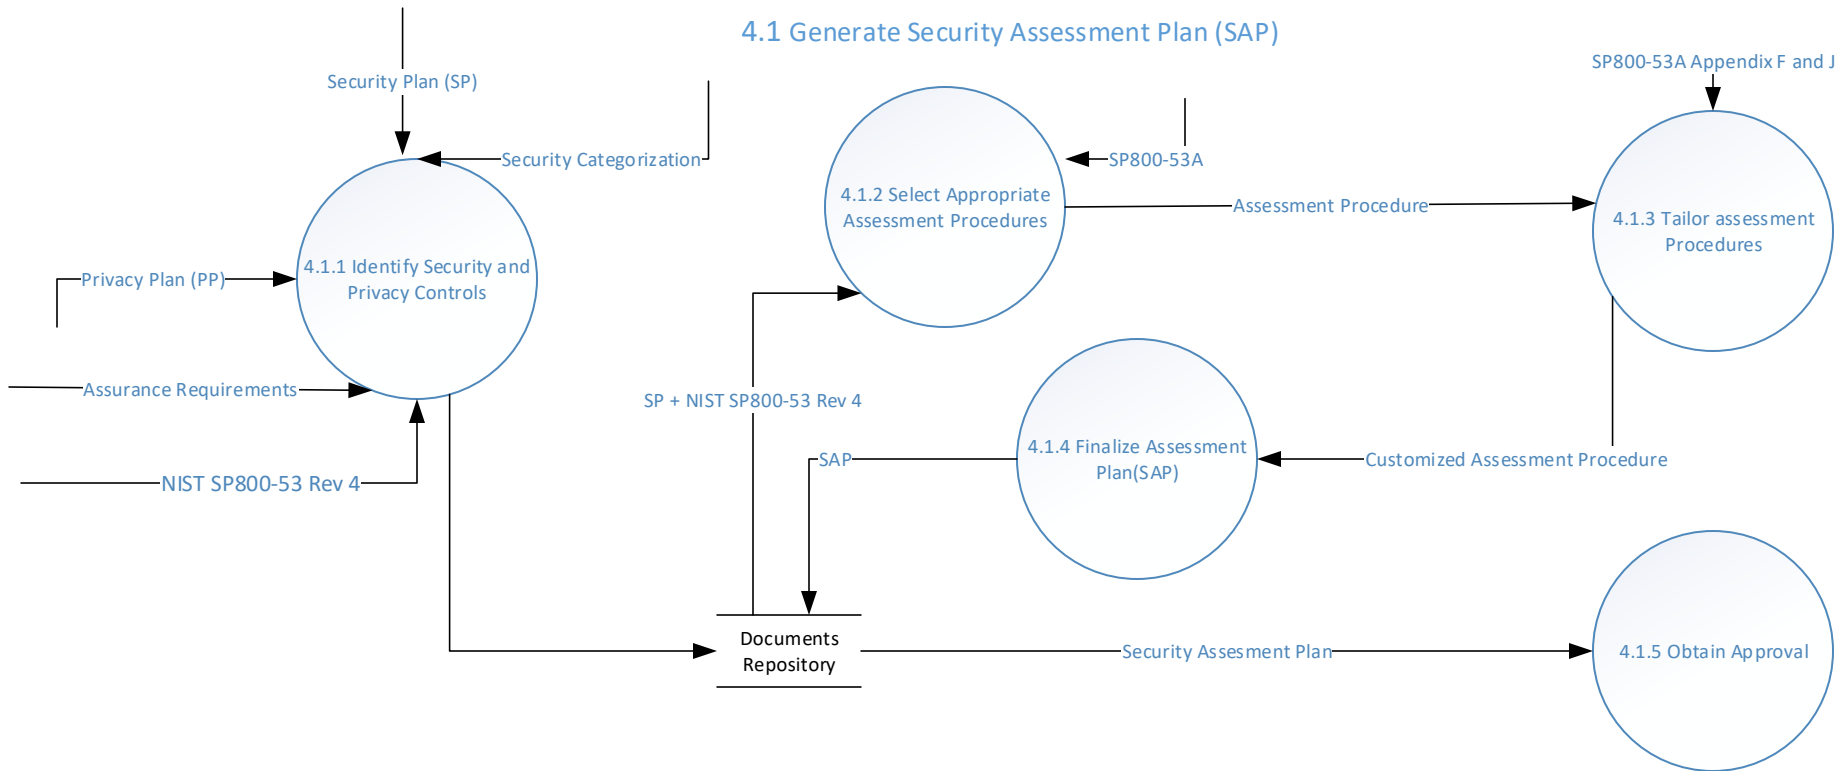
4.1 Generate Security Assessment Plan (SAP)

Security Plan (SP)

Security Categorization

Privacy Plan (PP)

4.1.1 Identify Security and Privacy Controls

Assurance Requirements

NIST SP800-53 Rev 4

SP800-53A

4.1.2 Select Appropriate Assessment Procedures

Assessment Procedure

SP800-53A Appendix F and J

4.1.3 Tailor assessment Procedures

SP + NIST SP800-53 Rev 4

SAP

4.1.4 Finalize Assessment Plan(SAP)

Customized Assessment Procedure

Documents Repository

Security Assesment Plan

4.1.5 Obtain Approval